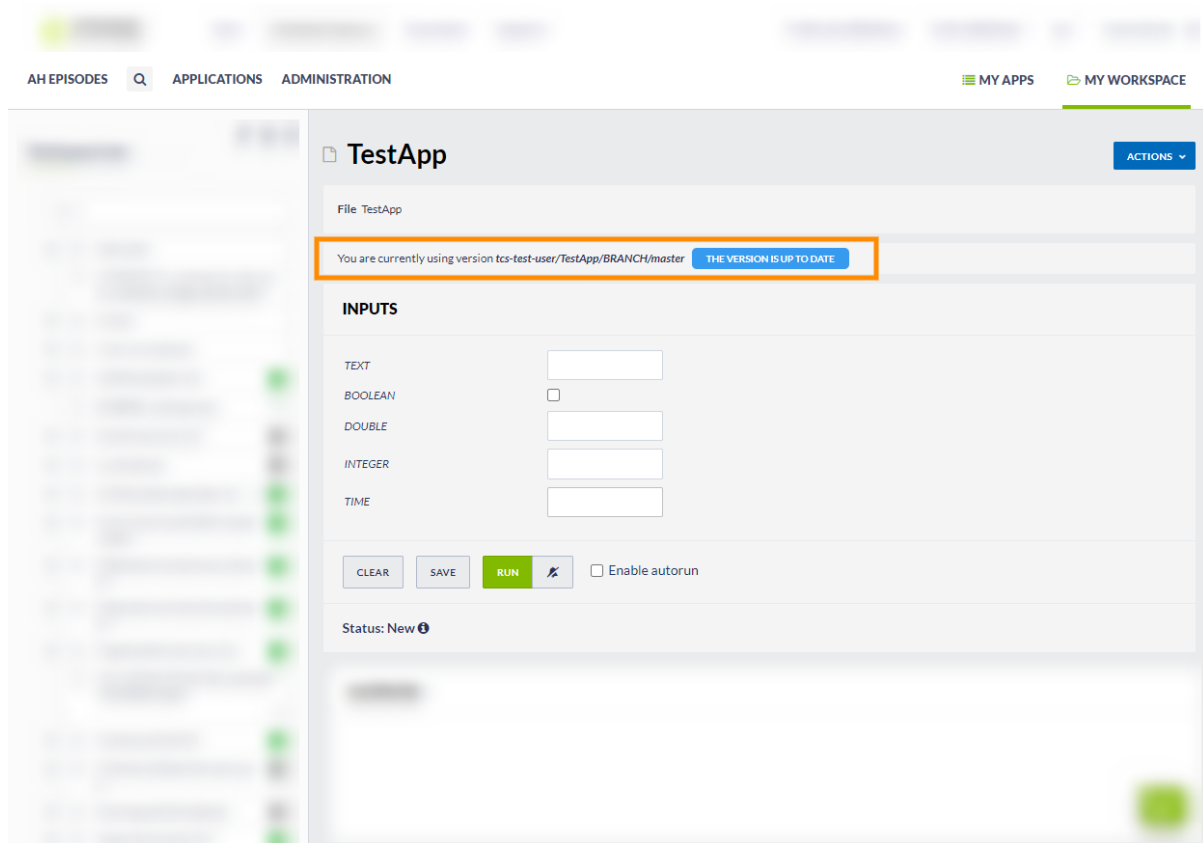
AH EPISODES APPLICATIONS ADMINISTRATION

MY APPS MY WORKSPACE

TestApp

ACTIONS

File TestApp

You are currently using version *tcs-test-user/TestApp/BRANCH/master* THE VERSION IS UP TO DATE

INPUTS

TEXT

BOOLEAN

DOUBLE

INTEGER

TIME

CLEAR SAVE RUN Enable autorun

Status: New